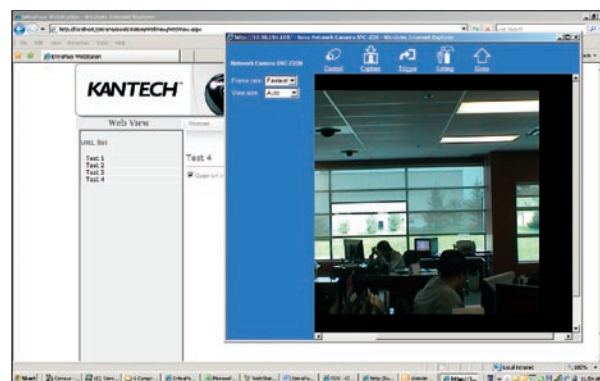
EntraPass WebStation - Windows Internet Explorer

http://localhost/...

EntraPass WebStation

KANTECH

Web View

URL list

Test 1
Test 2
Test 3
Test 4

Test 4

Open URL

http://10.86.59.109/ - Sony Network Camera SNC-Z20N - Windows Internet Explorer

Network Camera SNC-Z20N

Frame rate Fastest
View size Auto

Control
Capture
Trigger
Setting
Home

Local intranet
100%

Start